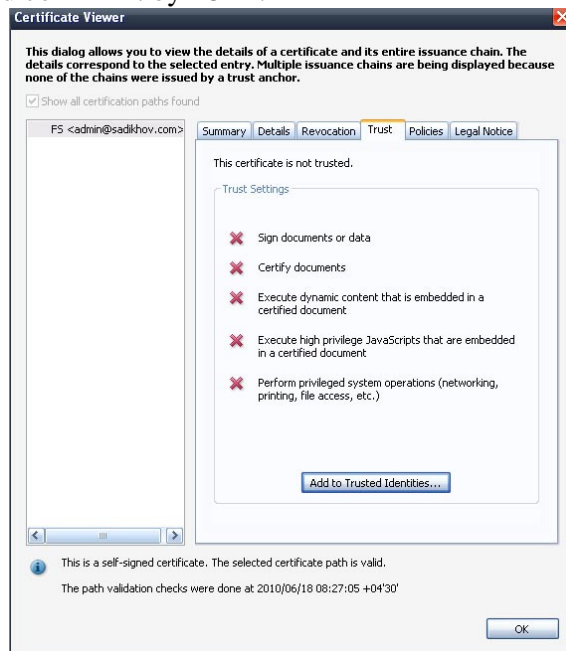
Certificate Viewer

This dialog allows you to view the details of a certificate and its entire issuance chain. The details correspond to the selected entry. Multiple issuance chains are being displayed because none of the chains were issued by a trust anchor.

Show all certification paths found

FS <admin@sadikhov.com>

Summary | Details | Revocation | Trust | Policies | Legal Notice

This certificate is not trusted.

Trust Settings

Sign documents or data

Certify documents

Execute dynamic content that is embedded in a certified document

Execute high privilege JavaScripts that are embedded in a certified document

Perform privileged system operations (networking, printing, file access, etc.)

Add to Trusted Identities...

This is a self-signed certificate. The selected certificate path is valid.

The path validation checks were done at 2010/06/18 08:27:05 +04'30'

OK